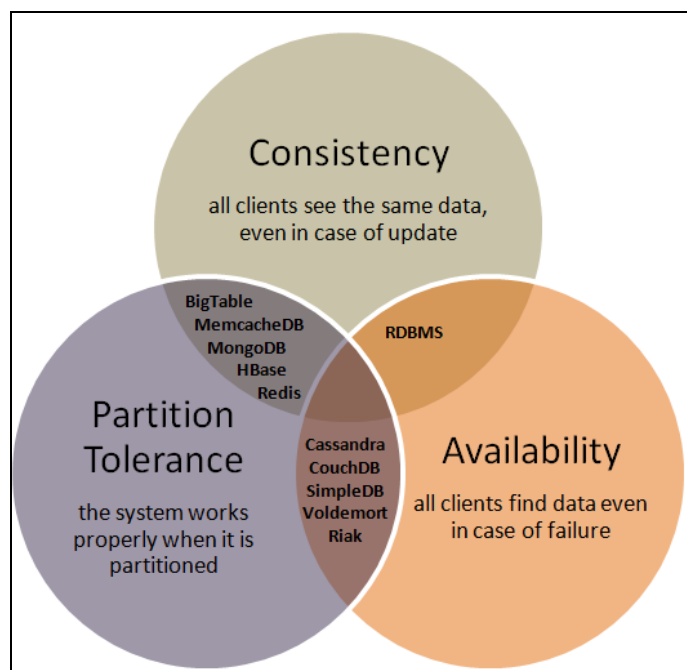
Consistency

all clients see the same data, even in case of update

BigTable
MemcacheDB
MongoDB
HBase
Redis

RDBMS

Partition Tolerance

the system works properly when it is partitioned

Cassandra
CouchDB
SimpleDB
Voldemort
Riak

Availability

all clients find data even in case of failure